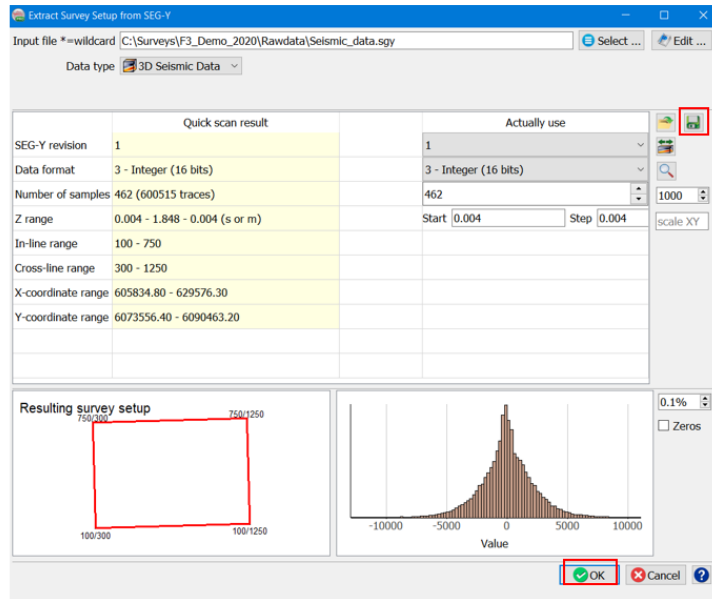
Extract Survey Setup from SEG-Y

Input file *=wildcard C:\Surveys\F3_Demo_2020\Rawdata\Seismic_data.sgy Select ... Edit ...

Data type 3D Seismic Data

| | Quick scan result | | Actually use |
|---|---|---|---|
| SEG-Y revision | 1 | | 1 |
| Data format | 3 - Integer (16 bits) | | 3 - Integer (16 bits) |
| Number of samples | 462 (600515 traces) | | 462 |
| Z range | 0.004 - 1.848 - 0.004 (s or m) | | Start 0.004 Step 0.004 |
| In-line range | 100 - 750 | | |
| Cross-line range | 300 - 1250 | | |
| X-coordinate range | 605834.80 - 629576.30 | | |
| Y-coordinate range | 6073556.40 - 6090463.20 | | |

1000

scale XY

Resulting survey setup

750/300

750/1250

100/300

100/1250

-10000 -5000 0 5000 10000

Value

0.1%

Zeros

OK Cancel ?